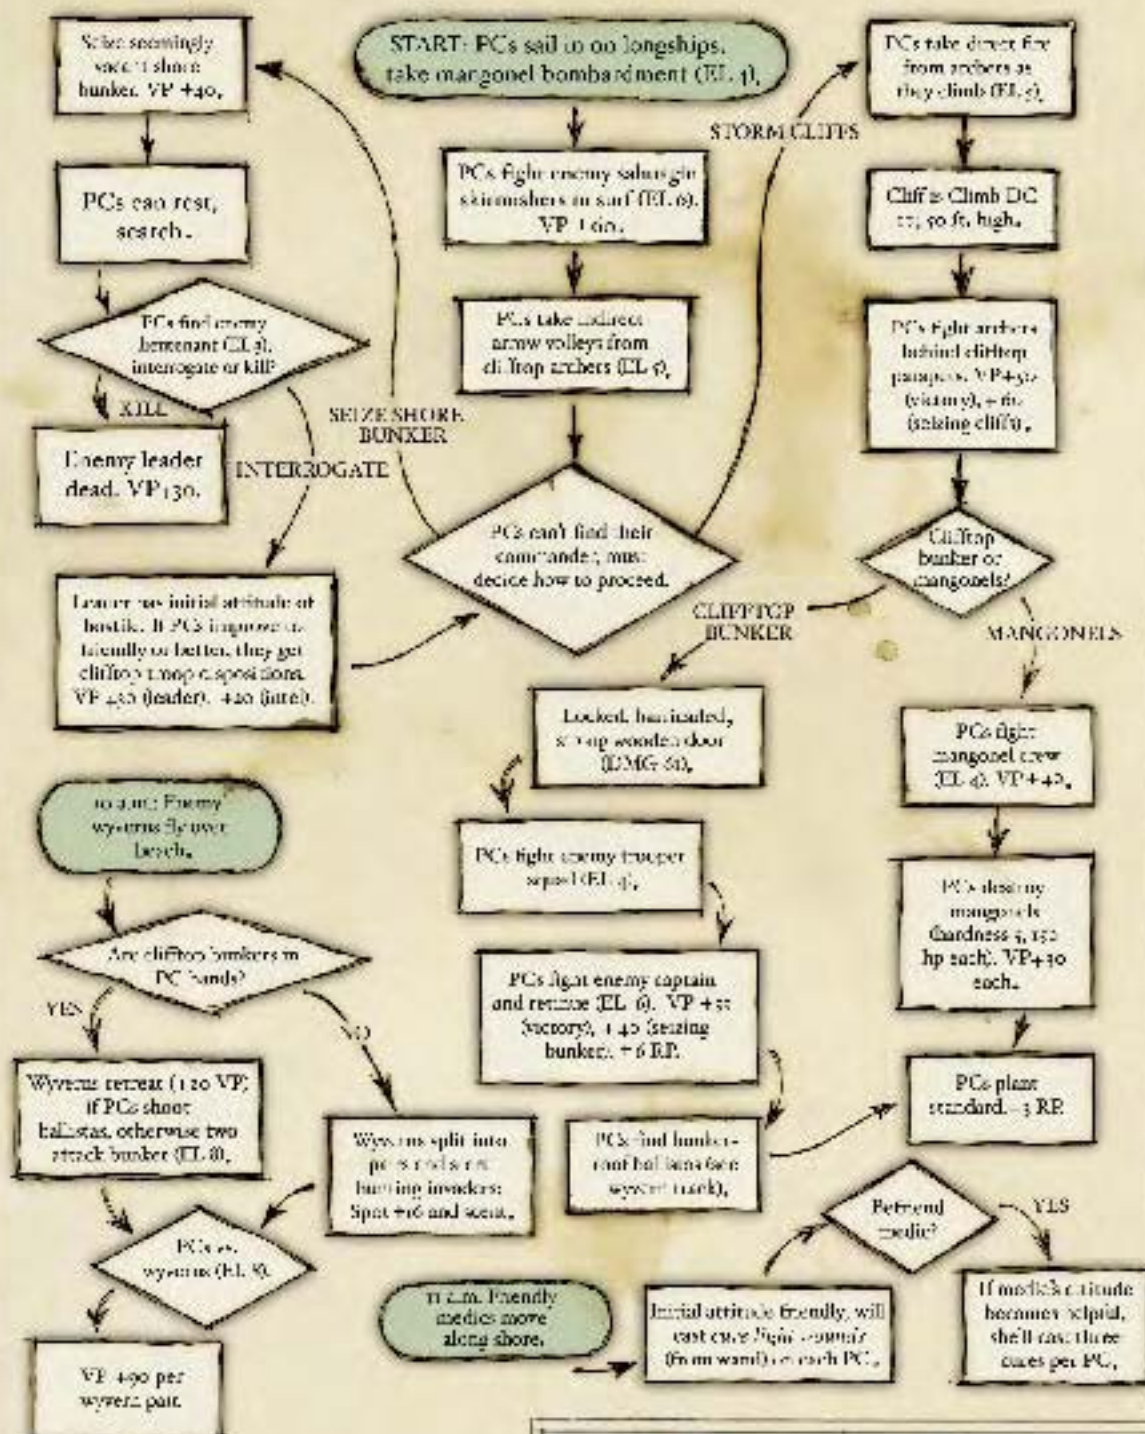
START: PCs sail in on longships, take mangonel bombardment (EL 4).

PCs fight enemy sahuagin skirmishers in surf (EL 6). VP +60.

PCs take indirect arrow volleys from clifftop archers (EL 5).

PCs can't find their commander; must decide how to proceed.

SEIZE SHORE BUNKER

Seize seemingly vacant shore bunker. VP +40.

PCs can rest, search.

PCs find enemy lieutenant (EL 3); interrogate or kill?

KILL

Enemy leader dead. VP +30.

INTERROGATE

Leader has initial attitude of hostile. If PCs improve to friendly or better, they get clifftop troop dispositions. VP +30 (leader), +20 (intel).

STORM CLIFFS

PCs take direct fire from archers as they climb (EL 5).

Cliff is Climb DC 15, 50 ft. high.

PCs fight archers behind clifftop parapets. VP+50 (victory), +60 (seizing cliffs).

Clifftop bunker or mangonels?

CLIFFTOP BUNKER

MANGONELS

Locked, barricaded, strong wooden door (DMG 61).

PCs fight enemy trooper squad (EL 4).

PCs fight enemy captain and retinue (EL 6). VP +50 (victory), +40 (seizing bunker), +6 RP.

PCs find bunker-roof ballistas (see wyvern track).

PCs fight mangonel crew (EL 4). VP+40.

PCs destroy mangonels (hardness 5, 150 hp each). VP+30 each.

PCs plant standard. +3 RP.

10 a.m.: Enemy wyverns fly over beach.

Are clifftop bunkers in PC hands?

YES

NO

Wyverns retreat (+20 VP) if PCs shoot ballistas, otherwise two attack bunker (EL 8).

Wyverns split into pairs and start hunting invaders: Spot +16 and scent.

PCs vs. wyverns (EL 8).

VP +90 per wyvern pair.

11 a.m. Friendly medics move along shore.

Initial attitude friendly, will cast cure light wounds (from wand) on each PC.

Befriend medic?

YES

If medic's attitude becomes helpful, she'll cast three cures per PC.